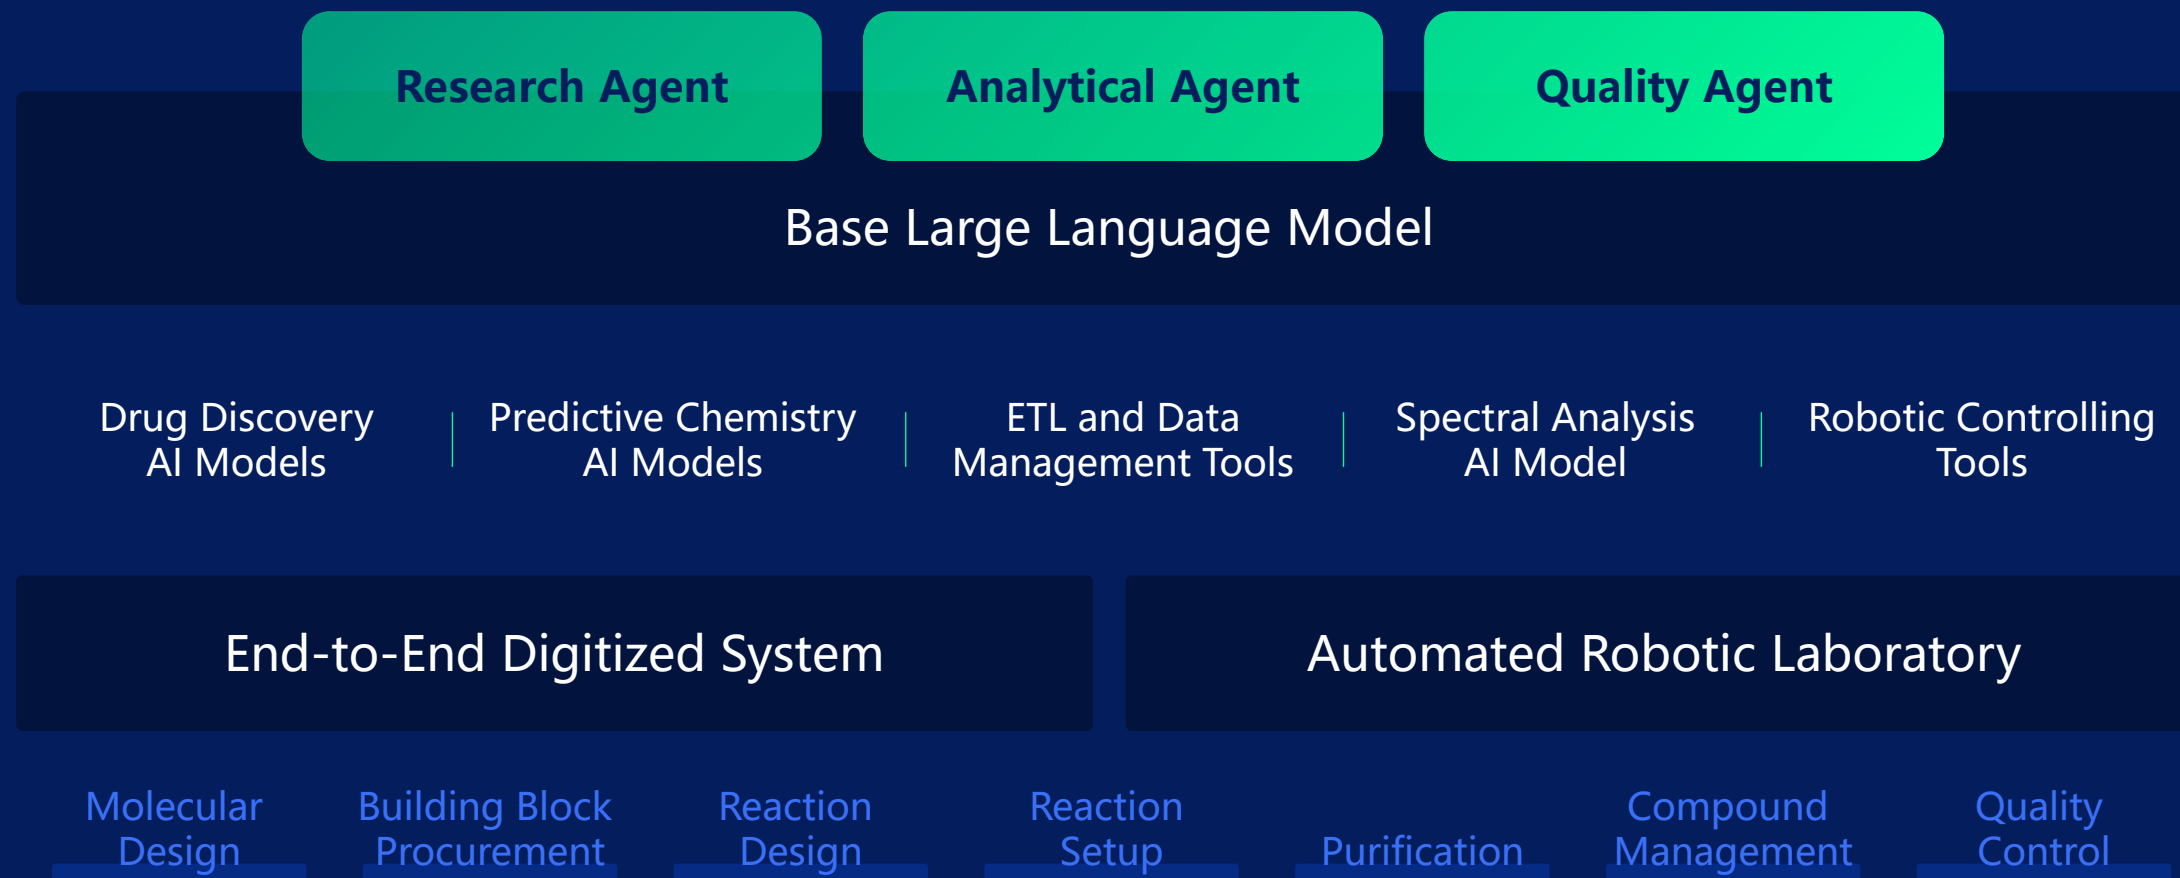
Research Agent

Analytical Agent

Quality Agent

Base Large Language Model

Drug Discovery AI Models

Predictive Chemistry AI Models

ETL and Data Management Tools

Spectral Analysis AI Model

Robotic Controlling Tools

End-to-End Digitized System

Automated Robotic Laboratory

Molecular Design

Building Block Procurement

Reaction Design

Reaction Setup

Purification

Compound Management

Quality Control